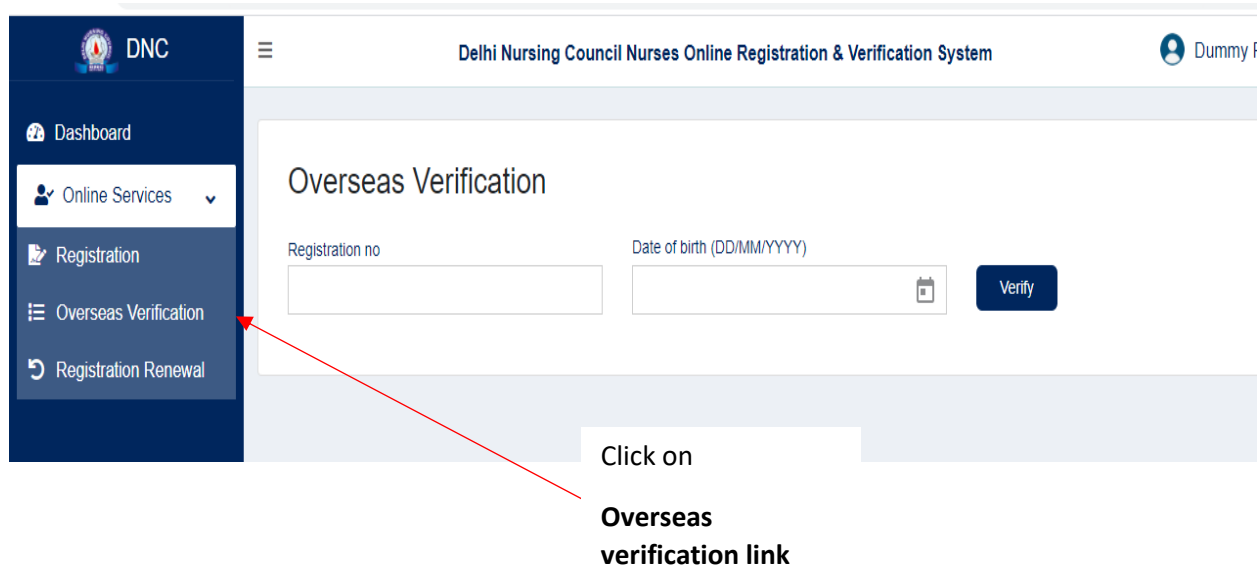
DNC

Dashboard

Online Services

Registration

Overseas Verification

Registration Renewal

≡

Delhi Nursing Council Nurses Online Registration & Verification System

Dummy F

Overseas Verification

Registration no

Date of birth (DD/MM/YYYY)

Verify

Click on

**Overseas verification link**